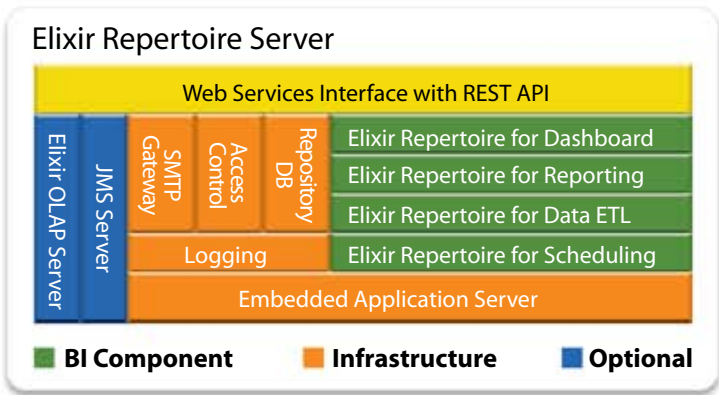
Elixir Repertoire Server

Web Services Interface with REST API

Elixir OLAP Server

JMS Server

SMTP Gateway

Access Control

Repository DB

Elixir Repertoire for Dashboard

Elixir Repertoire for Reporting

Elixir Repertoire for Data ETL

Logging

Elixir Repertoire for Scheduling

Embedded Application Server

BI Component

Infrastructure

Optional